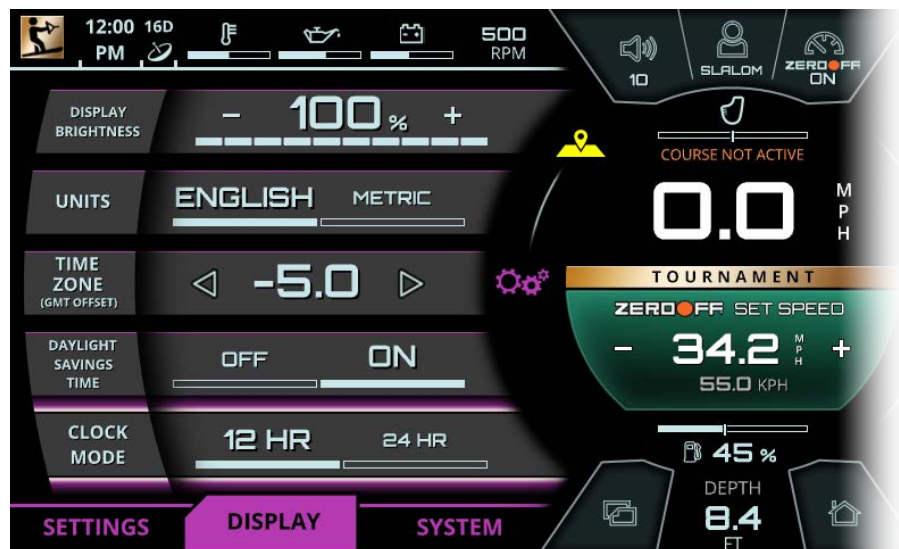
12:00 PM 16D

500 RPM

10

SLALOM

ZEROOFF ON

COURSE NOT ACTIVE

0.0

M P H

TOURNAMENT

ZEROOFF SET SPEED

– 34.2 M P H +

55.0 KPH

45 %

DEPTH

8.4

FT

DISPLAY BRIGHTNESS

– 100 % +

UNITS

ENGLISH

METRIC

TIME ZONE (GMT OFFSET)

◁ -5.0 ▷

DAYLIGHT SAVINGS TIME

OFF

ON

CLOCK MODE

12 HR

24 HR

SETTINGS

DISPLAY

SYSTEM